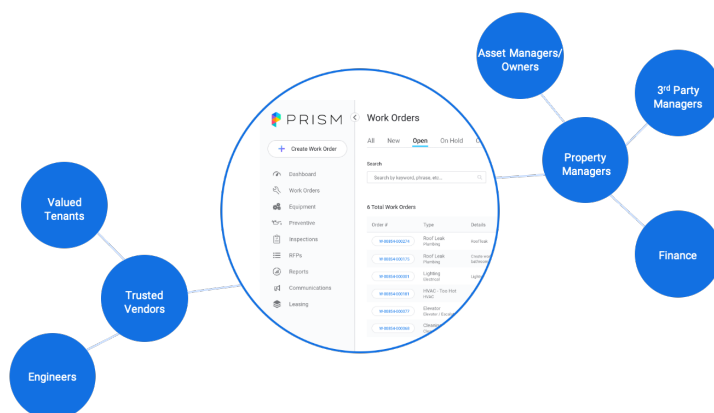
Asset Managers/ Owners

3rd Party Managers

Property Managers

Finance

Valued Tenants

Trusted Vendors

Engineers

PRISM

Create Work Order

Dashboard

Work Orders

Equipment

Preventive

Inspections

RFPs

Reports

Communications

Leasing

Work Orders

All New Open On Hold

Search

Search by keyword, phrase, etc...

6 Total Work Orders

| Order # | Type | Details |
|---|---|---|
| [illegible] | Roof Leak Plumbing | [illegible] |
| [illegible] | Roof Leak Plumbing | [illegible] |
| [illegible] | Lighting Electrical | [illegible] |
| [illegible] | HVAC - Too Hot Hvac | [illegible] |
| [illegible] | Elevator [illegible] | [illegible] |
| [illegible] | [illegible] | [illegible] |